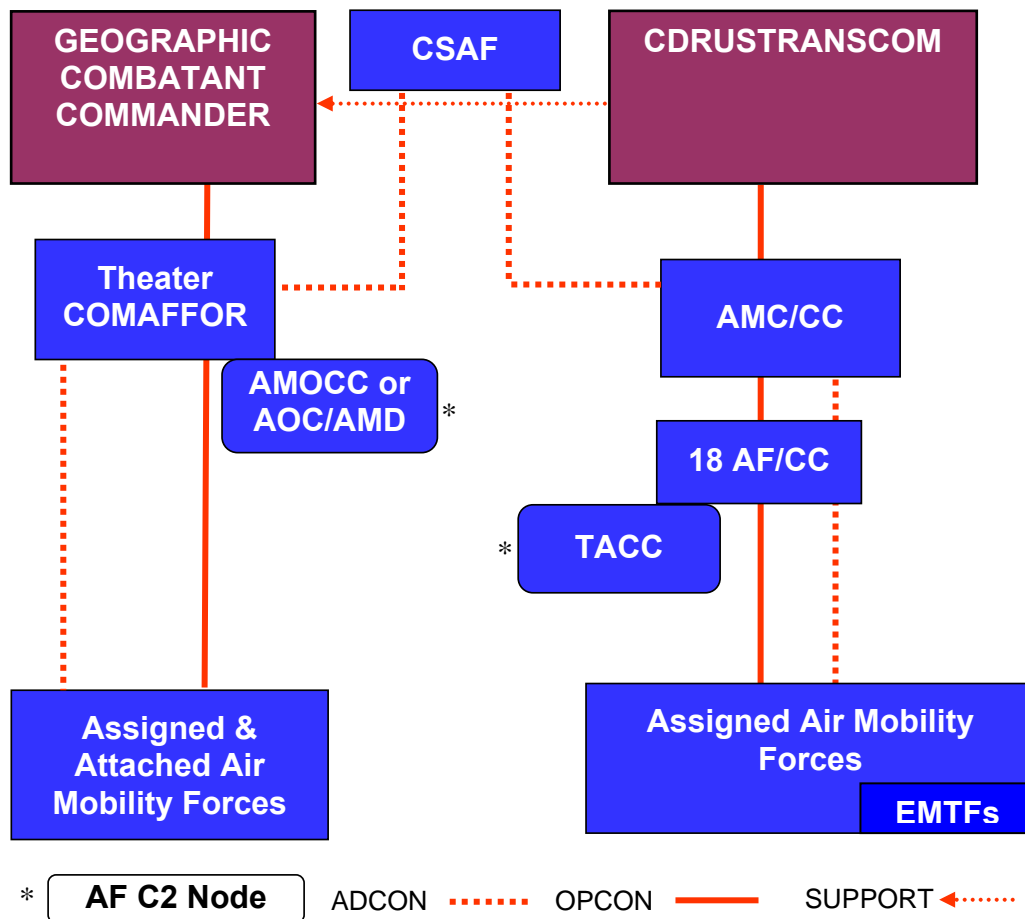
GEOGRAPHIC COMBATANT COMMANDER

CSAF

CDRUSTRANSCOM

Theater COMAFFOR

AMOCC or AOC/AMD *

AMC/CC

18 AF/CC

* TACC

Assigned & Attached Air Mobility Forces

Assigned Air Mobility Forces

EMTFs

* AF C2 Node ADCON OPCON SUPPORT